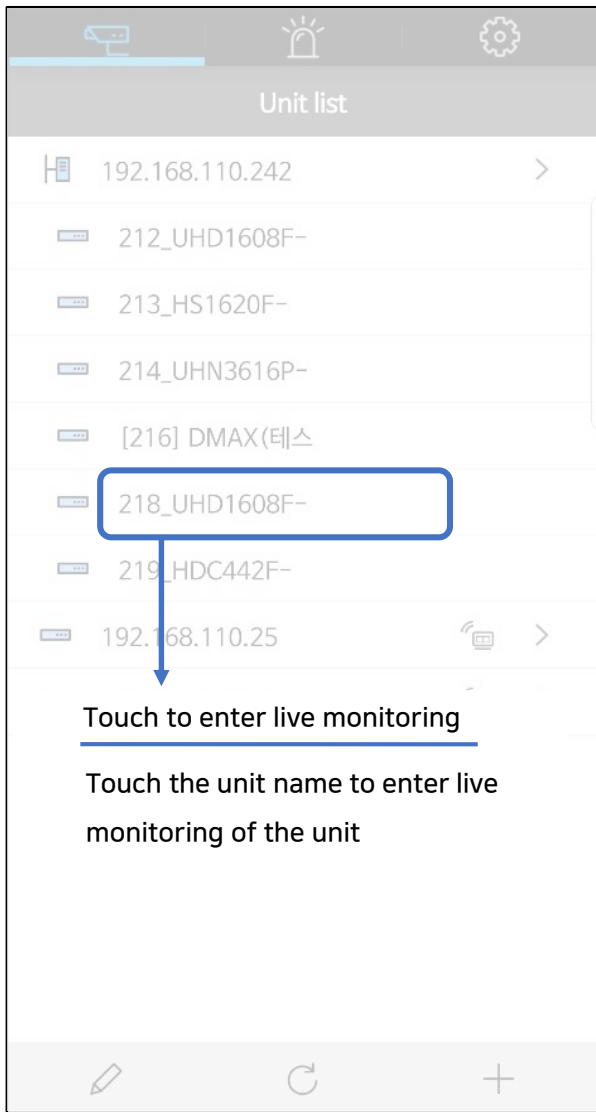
Unit list

192.168.110.242 >

212_UHD1608F-

213_HS1620F-

214_UHN3616P-

[216] DMAX(테스

218_UHD1608F-

219_HDC442F-

192.168.110.25 >

Touch to enter live monitoring

Touch the unit name to enter live monitoring of the unit